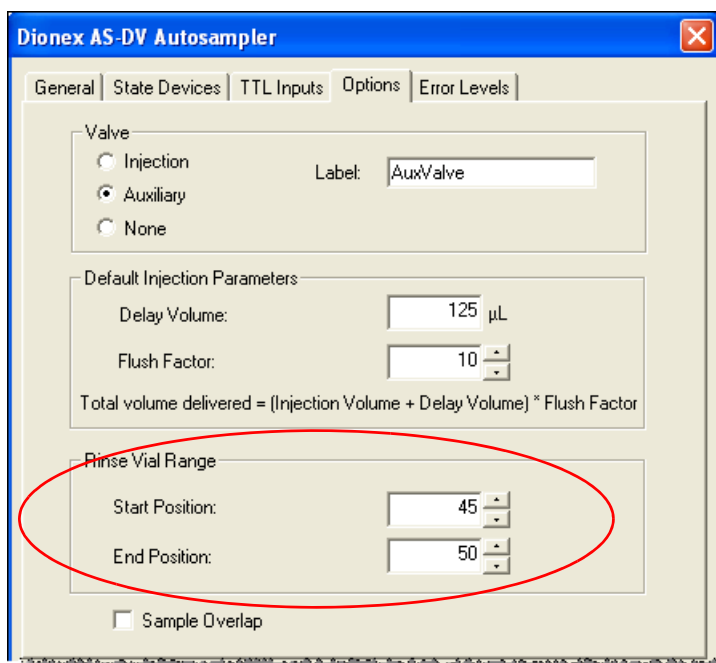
Dionex AS-DV Autosampler

General | State Devices | TTL Inputs | Options | Error Levels

Valve
Injection
Auxiliary
None
Label: AuxValve

Default Injection Parameters
Delay Volume: 125 µL
Flush Factor: 10
Total volume delivered = (Injection Volume + Delay Volume) * Flush Factor

Rinse Vial Range
Start Position: 45
End Position: 50

Sample Overlap